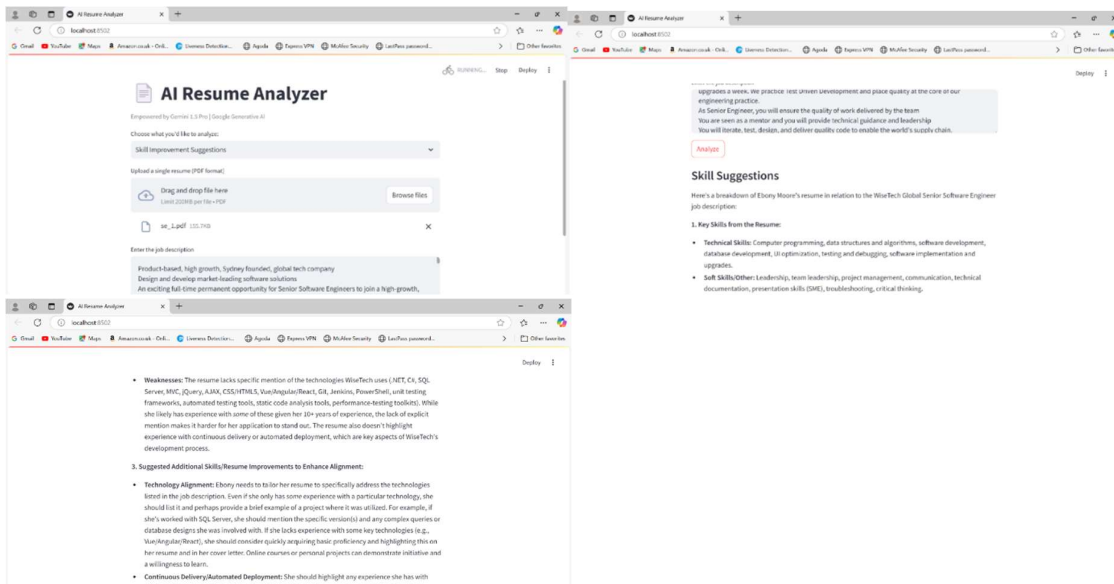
AI Resume Analyzer × +
localhost:8502
Gmail YouTube Maps Amazon.co.uk - Onli... Liveness Detection... Agoda Express VPN McAfee Security LastPass password... Other favorites
RUNNING... Stop Deploy

AI Resume Analyzer

Empowered by Gemini 1.5 Pro | Google Generative AI

Choose what you'd like to analyze:

Skill Improvement Suggestions

Upload a single resume (PDF format)

Drag and drop file here
Limit 200MB per file • PDF

Browse files

se_1.pdf 155.7KB

Enter the job description

Product-based, high growth, Sydney founded, global tech company
Design and develop market-leading software solutions
An exciting full-time permanent opportunity for Senior Software Engineers to join a high-growth,

AI Resume Analyzer × +
localhost:8502
Gmail YouTube Maps Amazon.co.uk - Onli... Liveness Detection... Agoda Express VPN McAfee Security LastPass password... Other favorites
Deploy

upgrades a week. We practice Test Driven Development and place quality at the core of our engineering practice.
As Senior Engineer, you will ensure the quality of work delivered by the team
You are seen as a mentor and you will provide technical guidance and leadership
You will iterate, test, design, and deliver quality code to enable the world's supply chain.

Analyze

Skill Suggestions

Here's a breakdown of Ebony Moore's resume in relation to the WiseTech Global Senior Software Engineer job description:

1. Key Skills from the Resume:

- Technical Skills: Computer programming, data structures and algorithms, software development, database development, UI optimization, testing and debugging, software implementation and upgrades.
- Soft Skills/Other: Leadership, team leadership, project management, communication, technical documentation, presentation skills (SME), troubleshooting, critical thinking.

AI Resume Analyzer × +
localhost:8502
Gmail YouTube Maps Amazon.co.uk - Onli... Liveness Detection... Agoda Express VPN McAfee Security LastPass password... Other favorites
Deploy

- Weaknesses: The resume lacks specific mention of the technologies WiseTech uses (.NET, C#, SQL Server, MVC, jQuery, AJAX, CSS/HTML5, Vue/Angular/React, Git, Jenkins, PowerShell, unit testing frameworks, automated testing tools, static code analysis tools, performance-testing toolkits). While she likely has experience with some of these given her 10+ years of experience, the lack of explicit mention makes it harder for her application to stand out. The resume also doesn't highlight experience with continuous delivery or automated deployment, which are key aspects of WiseTech's development process.

3. Suggested Additional Skills/Resume Improvements to Enhance Alignment:

- Technology Alignment: Ebony needs to tailor her resume to specifically address the technologies listed in the job description. Even if she only has some experience with a particular technology, she should list it and perhaps provide a brief example of a project where it was utilized. For example, if she's worked with SQL Server, she should mention the specific version(s) and any complex queries or database designs she was involved with. If she lacks experience with key technologies (e.g., Vue/Angular/React), she should consider quickly acquiring basic proficiency and highlighting this on her resume and in her cover letter. Online courses or personal projects can demonstrate initiative and a willingness to learn.
- Continuous Delivery/Automated Deployment: She should highlight any experience she has with